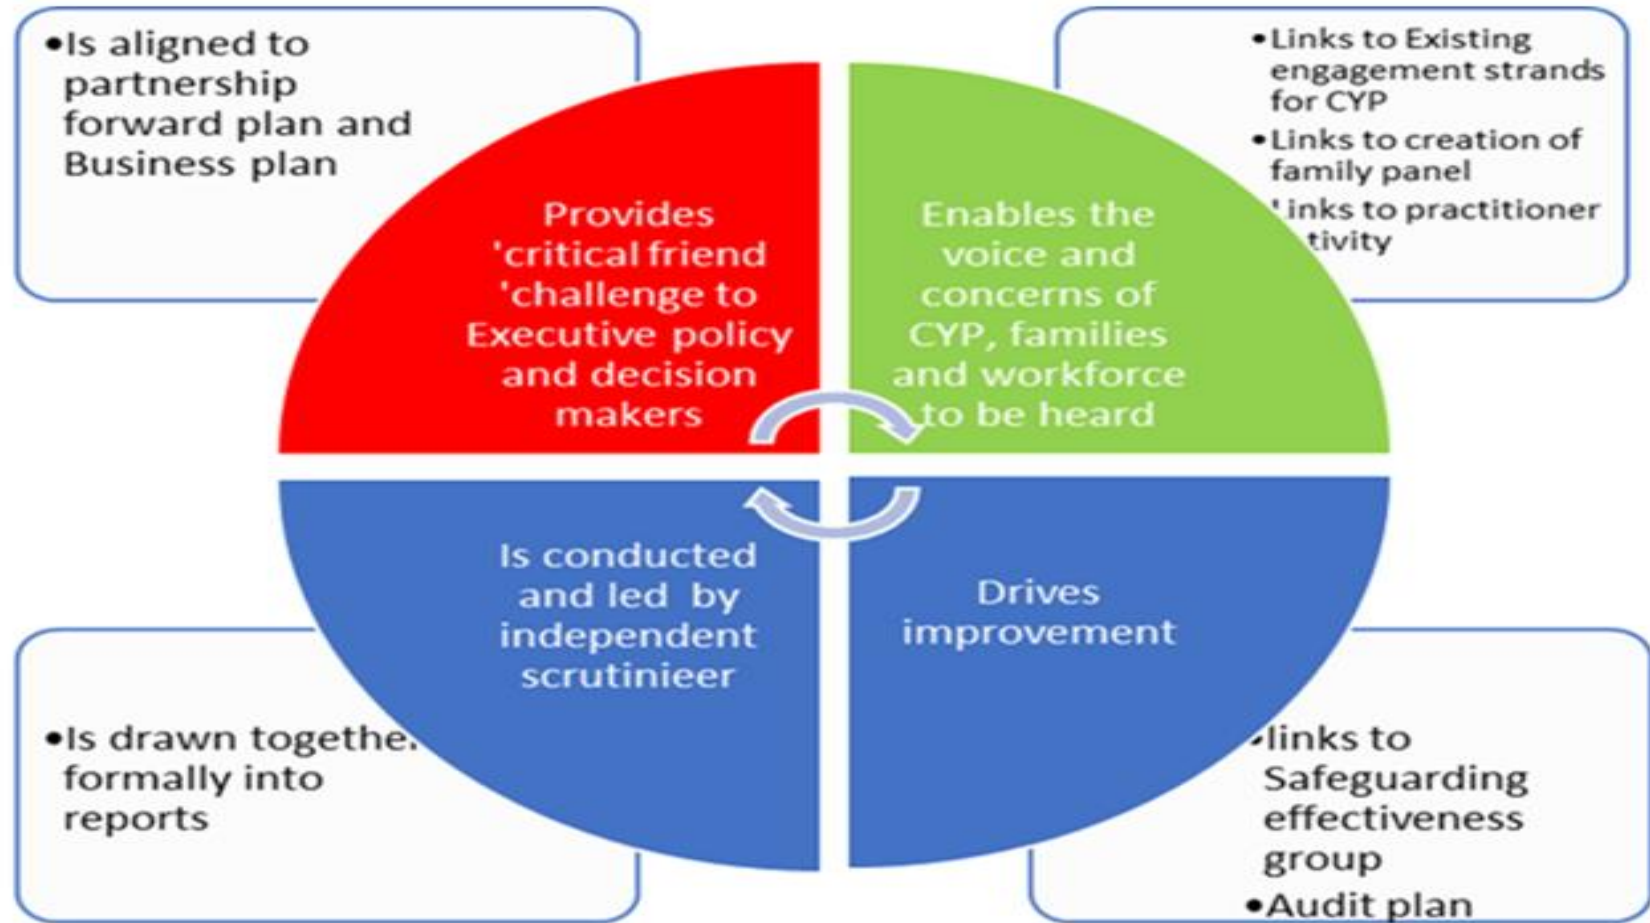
•Is aligned to partnership forward plan and Business plan

•Links to Existing engagement strands for CYP
•Links to creation of family panel
•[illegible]inks to practitioner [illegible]tivity

Provides 'critical friend 'challenge to Executive policy and decision makers

Enables the voice and concerns of CYP, families and workforce to be heard

Is conducted and led by independent scrutinieer

Drives improvement

•Is drawn togethe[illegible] formally into reports

•links to Safeguarding effectiveness group
•Audit plan